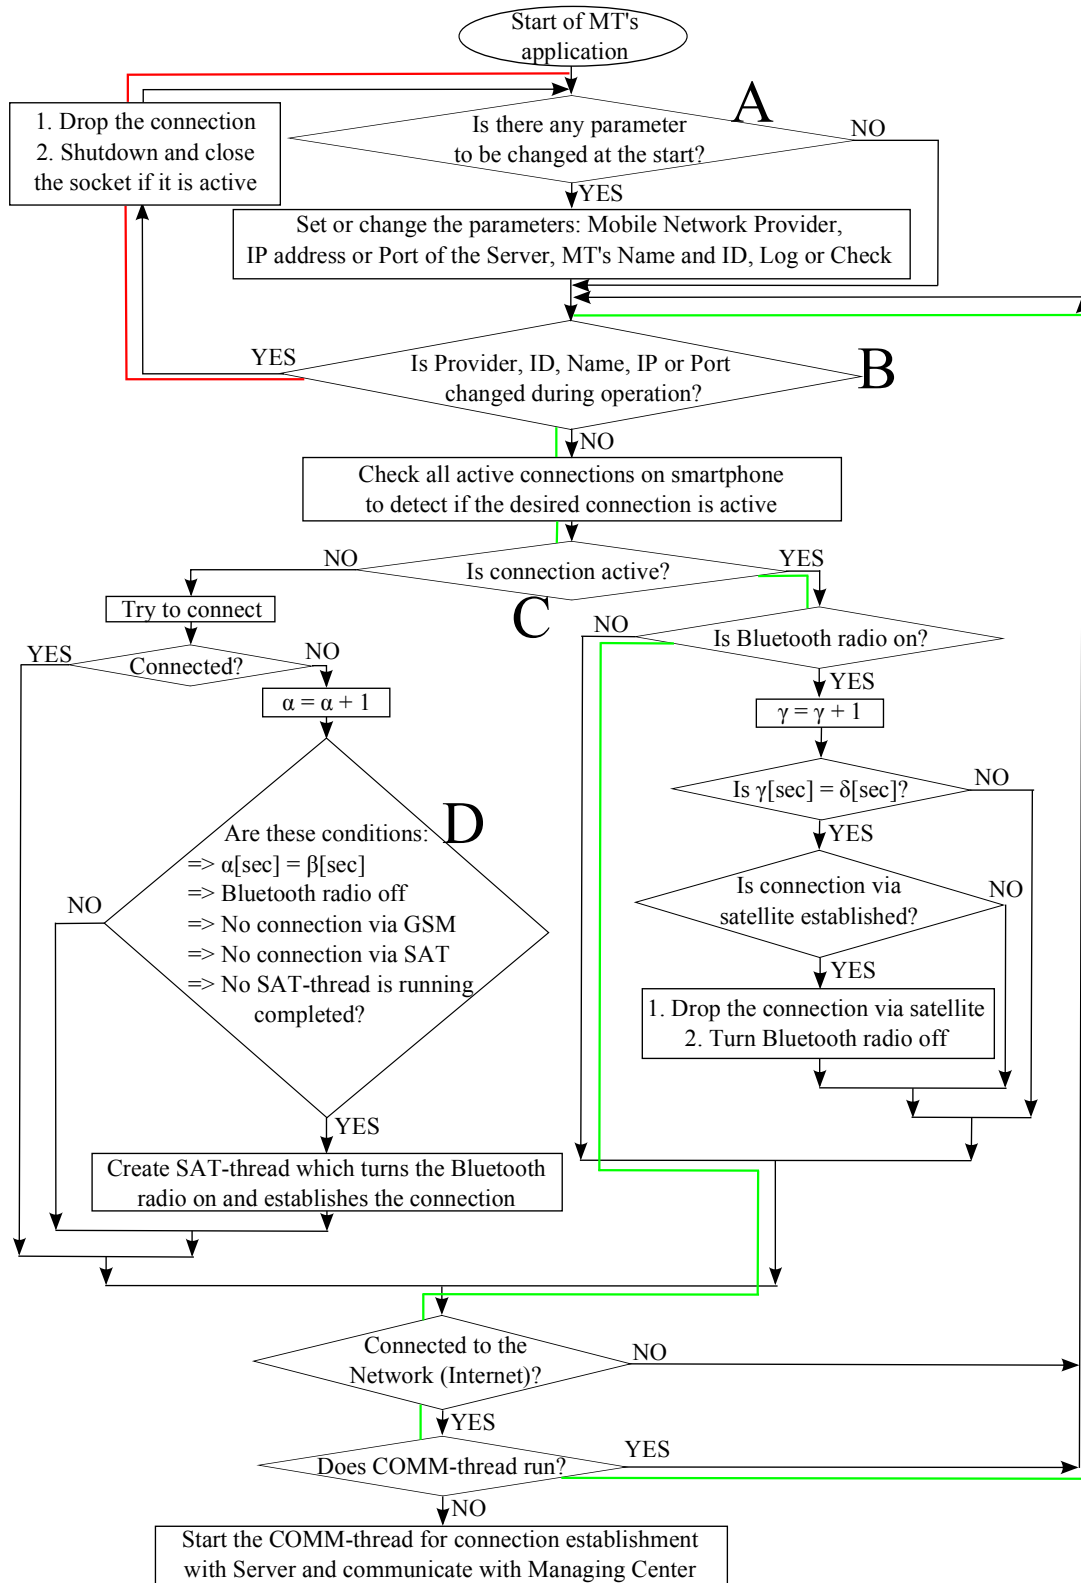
Start of MT's application

A

1. Drop the connection
2. Shutdown and close the socket if it is active

Is there any parameter to be changed at the start?

NO

YES

Set or change the parameters: Mobile Network Provider, IP address or Port of the Server, MT's Name and ID, Log or Check

YES

Is Provider, ID, Name, IP or Port changed during operation?

B

NO

Check all active connections on smartphone to detect if the desired connection is active

NO

Is connection active?

YES

C

Try to connect

YES

Connected?

NO

$\alpha = \alpha + 1$

NO

Is Bluetooth radio on?

YES

$\gamma = \gamma + 1$

Is $\gamma$[sec] = $\delta$[sec]?

NO

YES

Is connection via satellite established?

NO

YES

1. Drop the connection via satellite
2. Turn Bluetooth radio off

D

Are these conditions:
=> $\alpha$[sec] = $\beta$[sec]
=> Bluetooth radio off
=> No connection via GSM
=> No connection via SAT
=> No SAT-thread is running
completed?

NO

YES

Create SAT-thread which turns the Bluetooth radio on and establishes the connection

Connected to the Network (Internet)?

NO

YES

Does COMM-thread run?

YES

NO

Start the COMM-thread for connection establishment with Server and communicate with Managing Center